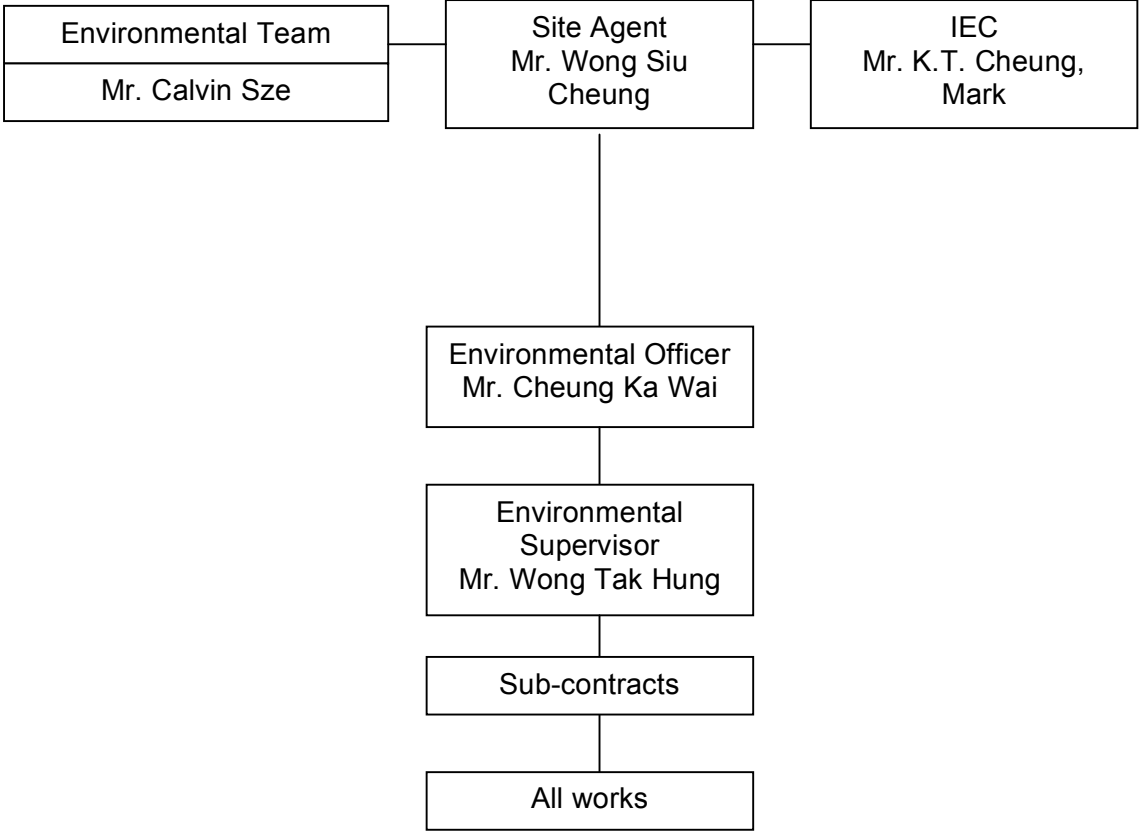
Environmental Team

Mr. Calvin Sze

Site Agent
Mr. Wong Siu Cheung

IEC
Mr. K.T. Cheung, Mark

Environmental Officer
Mr. Cheung Ka Wai

Environmental Supervisor
Mr. Wong Tak Hung

Sub-contracts

All works